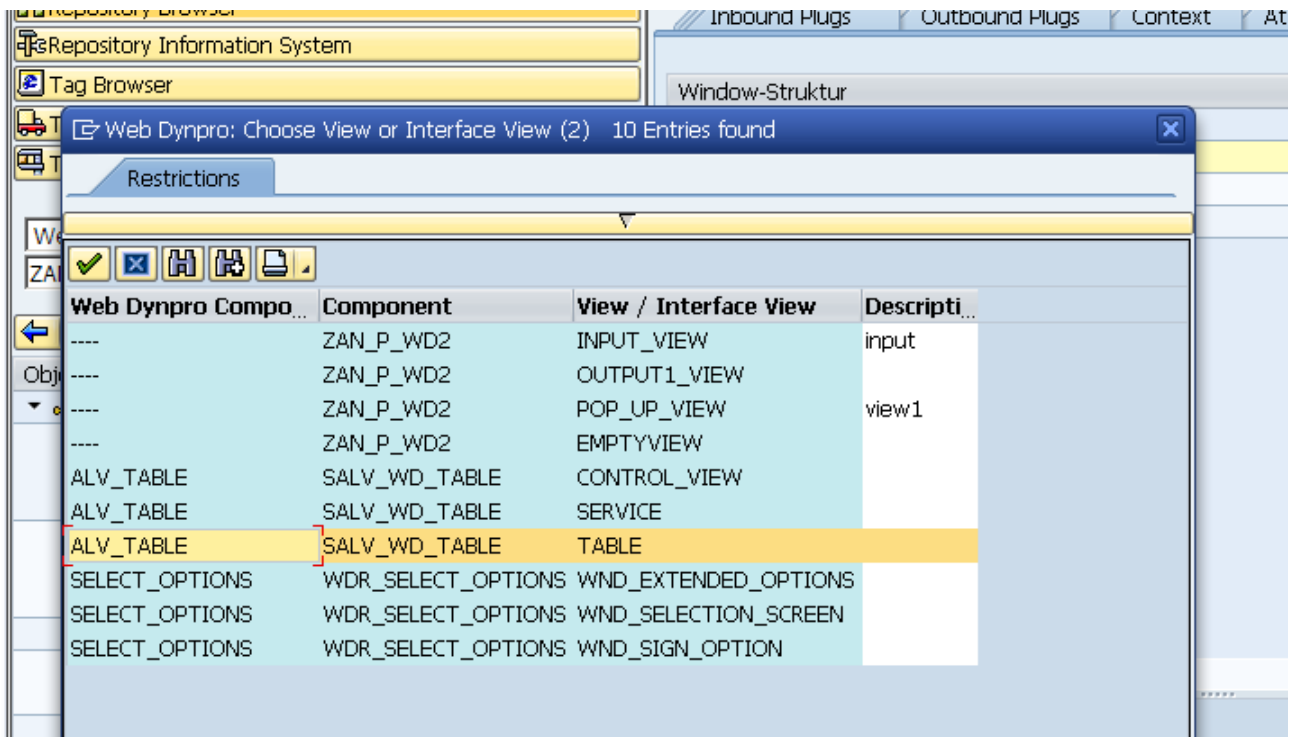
Repository Browser
Repository Information System
Tag Browser
T
T
We
ZA
Obj

Inbound Plugs | Outbound Plugs | Context | At

Window-Struktur

Web Dynpro: Choose View or Interface View (2) 10 Entries found

Restrictions

| Web Dynpro Compo... | Component | View / Interface View | Descripti... |
|---|---|---|---|
| ---- | ZAN_P_WD2 | INPUT_VIEW | input |
| ---- | ZAN_P_WD2 | OUTPUT1_VIEW | |
| ---- | ZAN_P_WD2 | POP_UP_VIEW | view1 |
| ---- | ZAN_P_WD2 | EMPTYVIEW | |
| ALV_TABLE | SALV_WD_TABLE | CONTROL_VIEW | |
| ALV_TABLE | SALV_WD_TABLE | SERVICE | |
| ALV_TABLE | SALV_WD_TABLE | TABLE | |
| SELECT_OPTIONS | WDR_SELECT_OPTIONS | WND_EXTENDED_OPTIONS | |
| SELECT_OPTIONS | WDR_SELECT_OPTIONS | WND_SELECTION_SCREEN | |
| SELECT_OPTIONS | WDR_SELECT_OPTIONS | WND_SIGN_OPTION | |